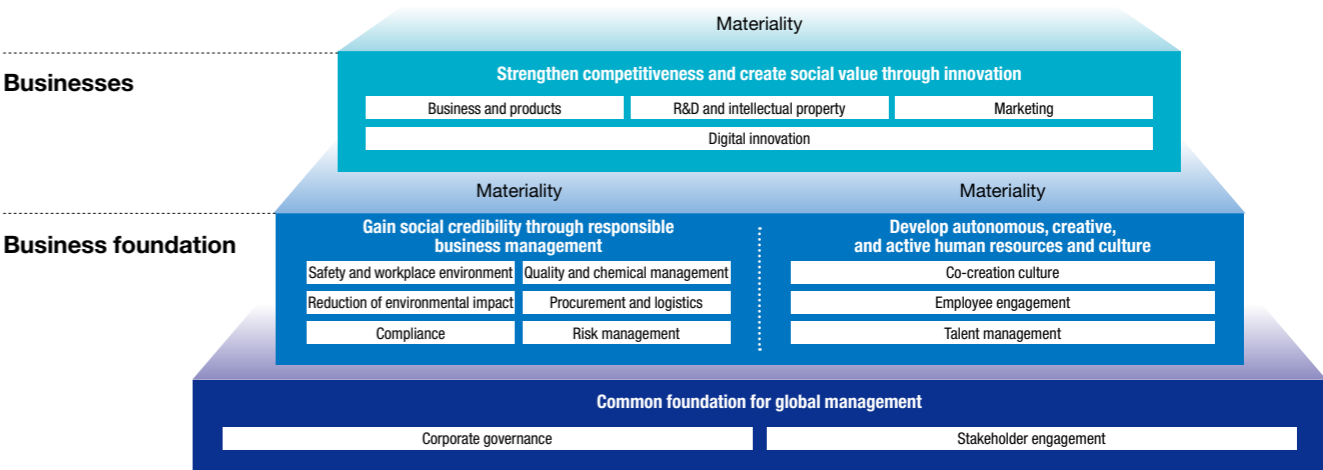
Materiality

Businesses

Strengthen competitiveness and create social value through innovation

Business and products

R&D and intellectual property

Marketing

Digital innovation

Materiality

Materiality

Business foundation

Gain social credibility through responsible business management

Safety and workplace environment

Quality and chemical management

Reduction of environmental impact

Procurement and logistics

Compliance

Risk management

Develop autonomous, creative, and active human resources and culture

Co-creation culture

Employee engagement

Talent management

Common foundation for global management

Corporate governance

Stakeholder engagement